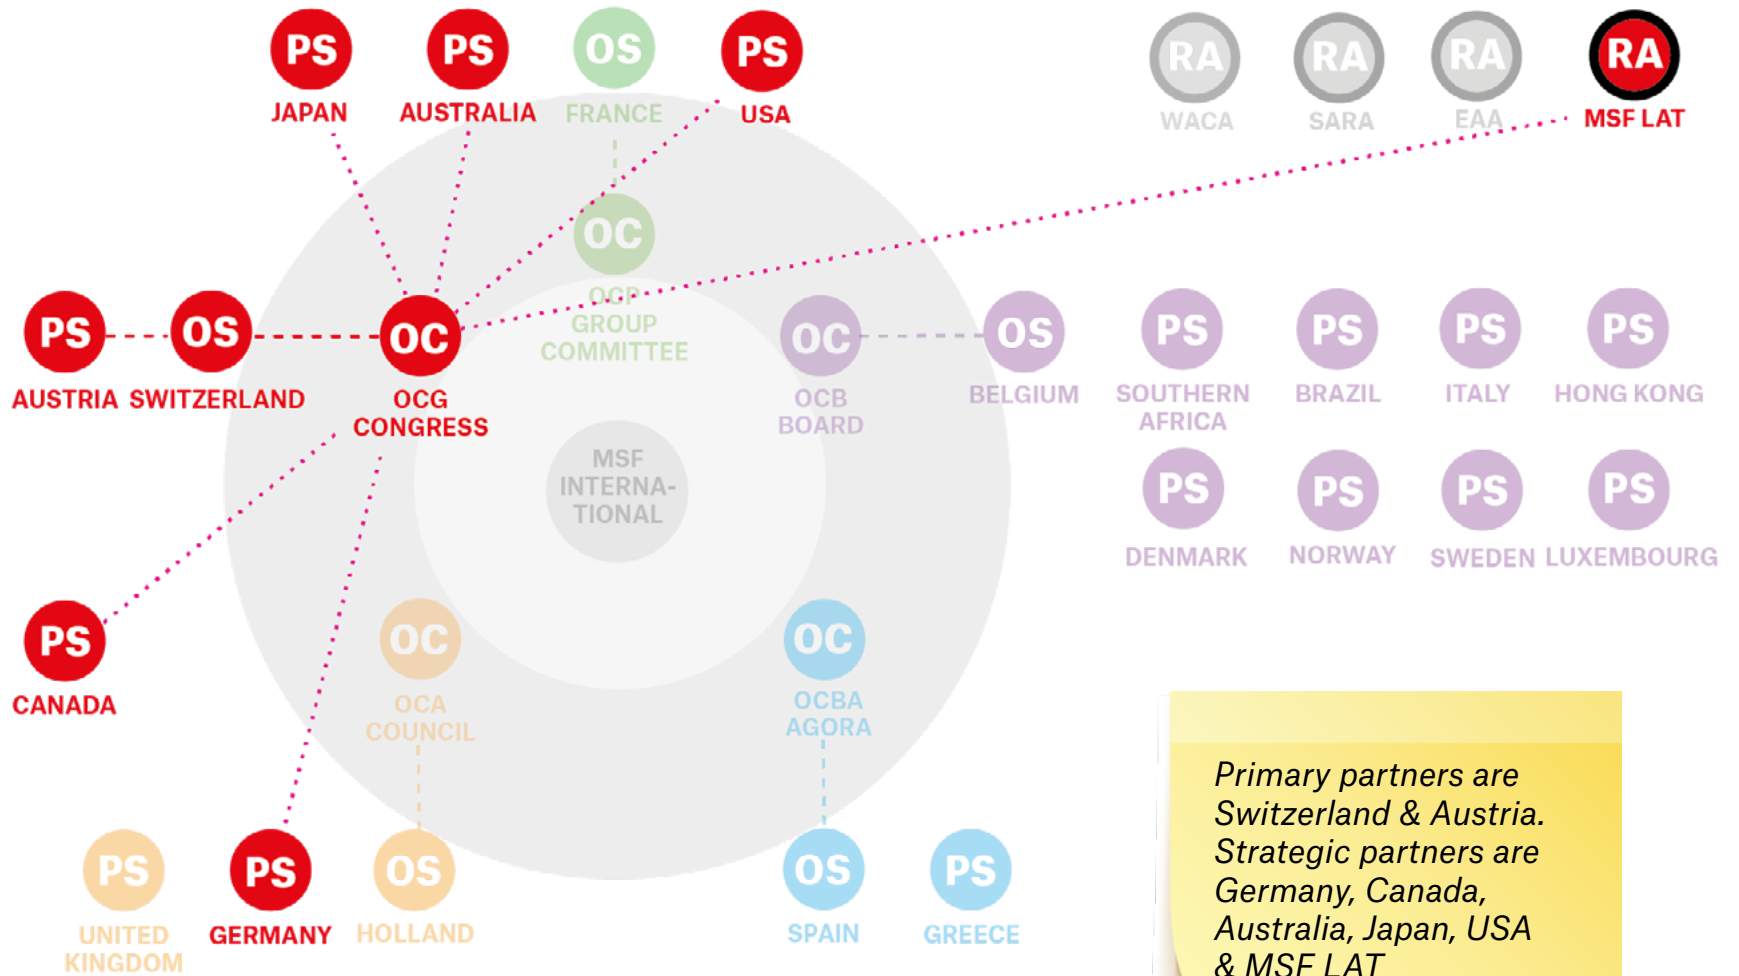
PS JAPAN

PS AUSTRALIA

OS FRANCE

PS USA

RA WACA

RA SARA

RA EAA

RA MSF LAT

OC OCP GROUP COMMITTEE

PS AUSTRIA

OS SWITZERLAND

OC OCG CONGRESS

OC OCB BOARD

OS BELGIUM

PS SOUTHERN AFRICA

PS BRAZIL

PS ITALY

PS HONG KONG

MSF INTERNATIONAL

PS DENMARK

PS NORWAY

PS SWEDEN

PS LUXEMBOURG

PS CANADA

OC OCA COUNCIL

OC OCBA AGORA

PS UNITED KINGDOM

PS GERMANY

OS HOLLAND

OS SPAIN

PS GREECE

Primary partners are Switzerland & Austria. Strategic partners are Germany, Canada, Australia, Japan, USA & MSF LAT